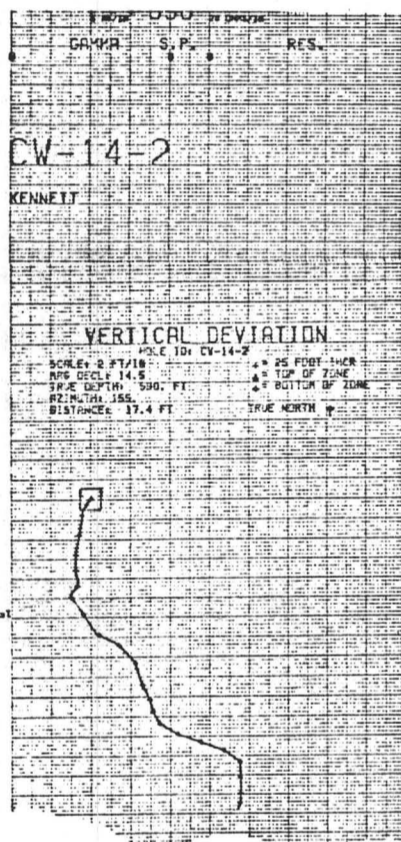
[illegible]
GAMMA S.P. RES.

CW-14-2

KENNETT

VERTICAL DEVIATION
HOLE ID: CW-14-2
SCALE: 2 FT/IN
MAG DECL: 14.5
TRUE DEPTH: 590. FT
AZIMUTH: 155.
DISTANCE: 17.4 FT

= 25 FOOT INCR
= TOP OF ZONE
= BOTTOM OF ZONE

TRUE NORTH